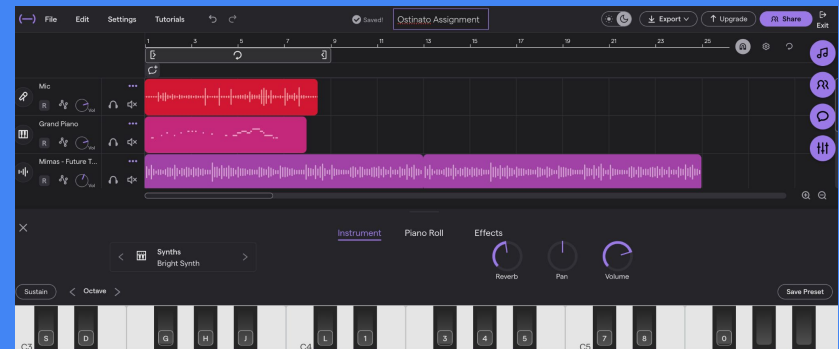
File Edit Settings Tutorials

Saved! Ostinato Assignment

Export Upgrade Share Exit

1 3 5 7 9 11 13 15 17 19 21 23 25

Mic
R Vol

Grand Piano
R Vol

Mimas - Future T...
R Vol

Instrument Piano Roll Effects

Synths
Bright Synth

Reverb Pan Volume

Sustain Octave Save Preset

S D G H J L ; 3 4 5 7 8 0

C3 C4 C5